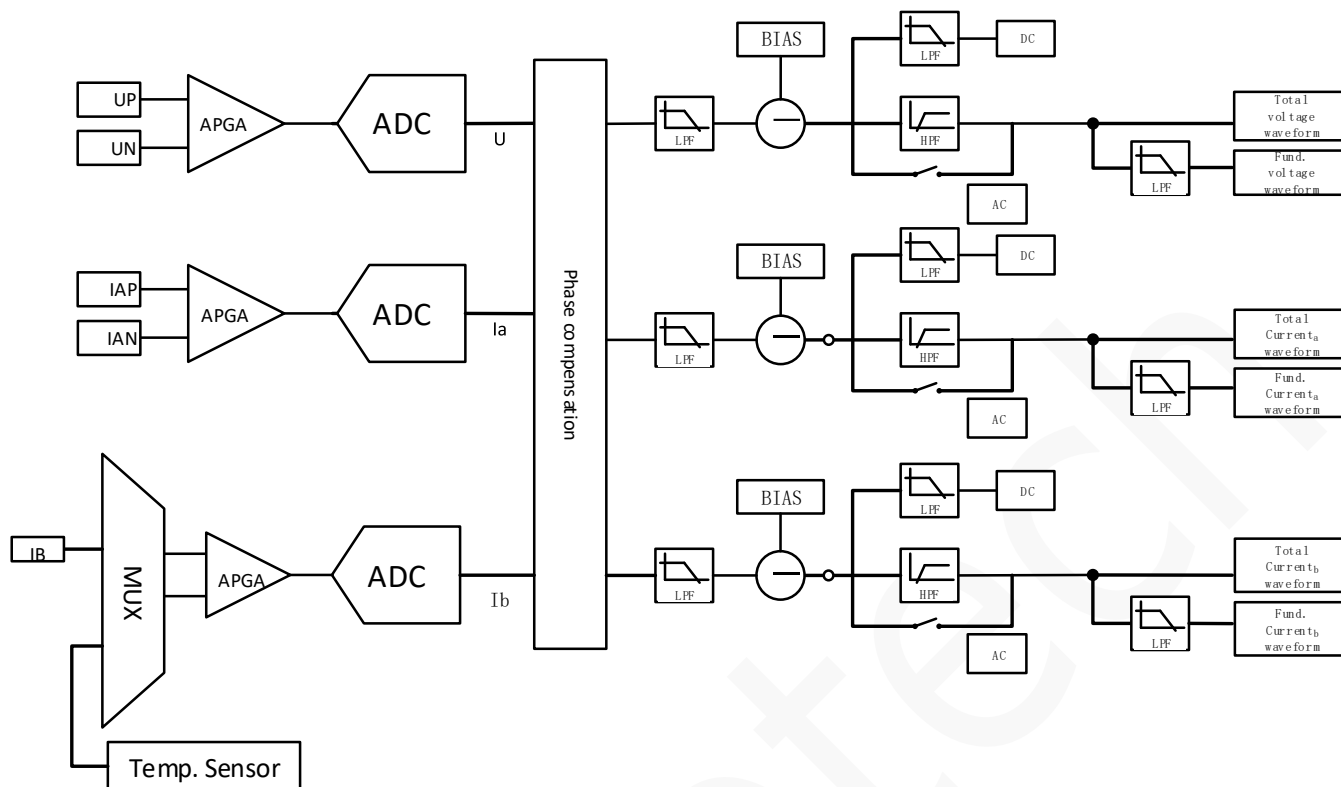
UP
UN
APGA
ADC
U
IAP
IAN
APGA
ADC
Ia
IB
MUX
APGA
ADC
Ib
Temp. Sensor
Phase compensation
LPF
BIAS
LPF
DC
HPF
AC
Total voltage waveform
LPF
Fund. voltage waveform
LPF
BIAS
LPF
DC
HPF
AC
Total Current$_a$ waveform
LPF
Fund. Current$_a$ waveform
LPF
BIAS
LPF
DC
HPF
AC
Total Current$_b$ waveform
LPF
Fund. Current$_b$ waveform